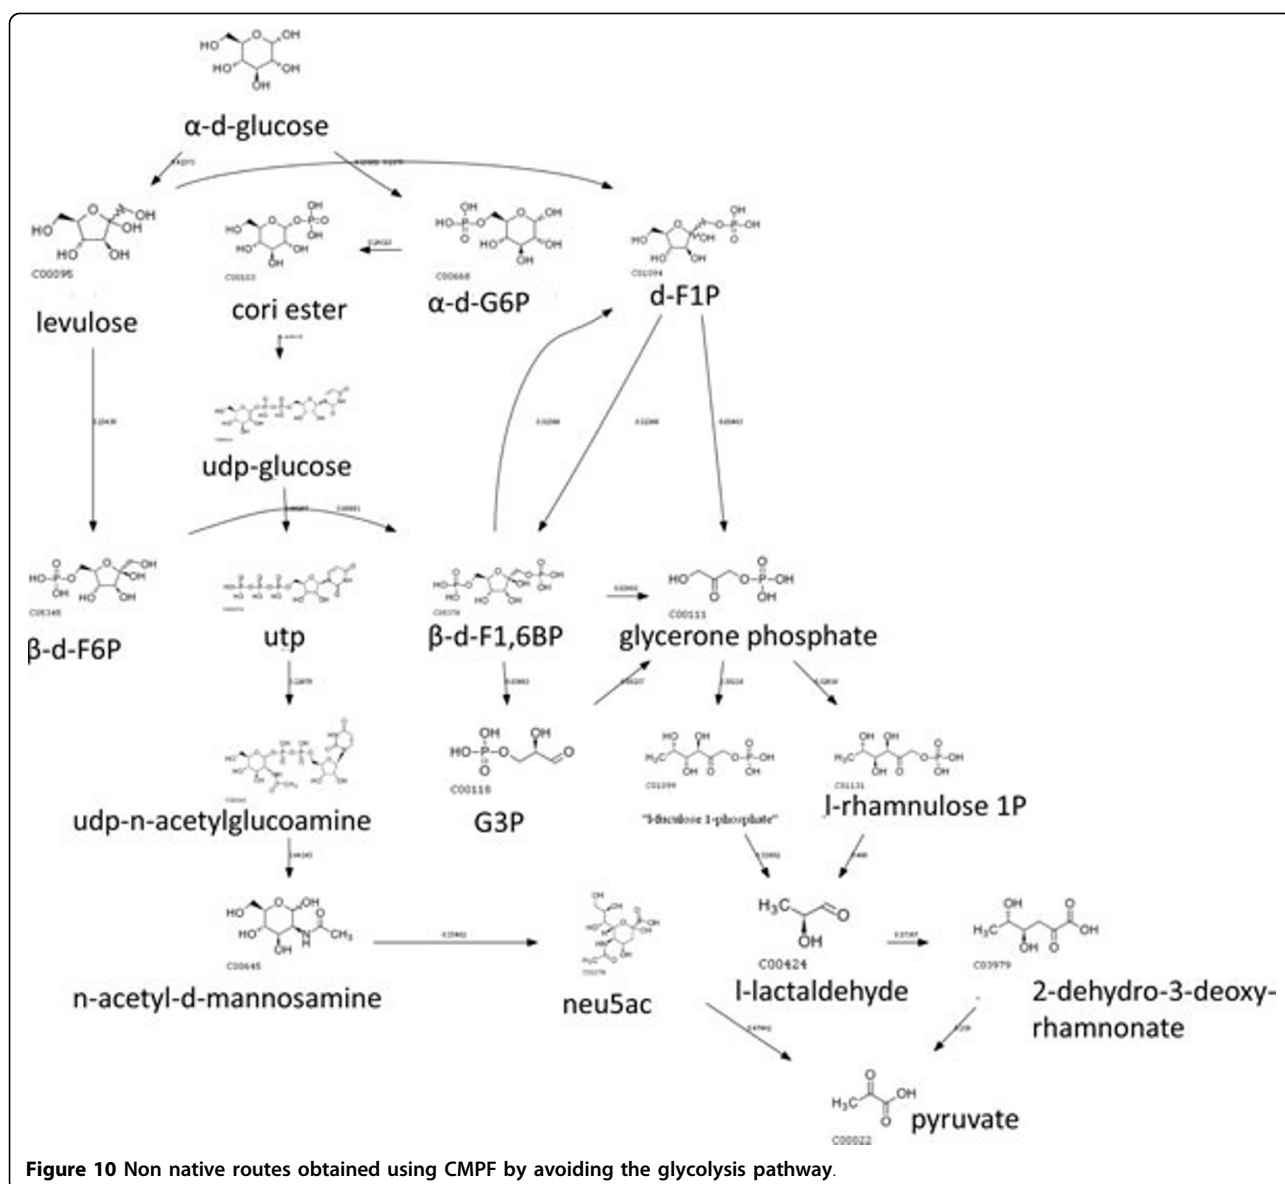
α-d-glucose

C00095

levulose

C00103

cori ester

C00668

α-d-G6P

C01094

d-F1P

udp-glucose

C05345

β-d-F6P

utp

β-d-F1,6BP

C00111

glycerone phosphate

udp-n-acetylglucoamine

C00118

G3P

"l-fuculose 1-phosphate"

C01131

l-rhamnulose 1P

C00645

n-acetyl-d-mannosamine

neu5ac

C00424

l-lactaldehyde

C03979

2-dehydro-3-deoxy-rhamnonate

C00022

pyruvate

**Figure 10 Non native routes obtained using CMPF by avoiding the glycolysis pathway**.